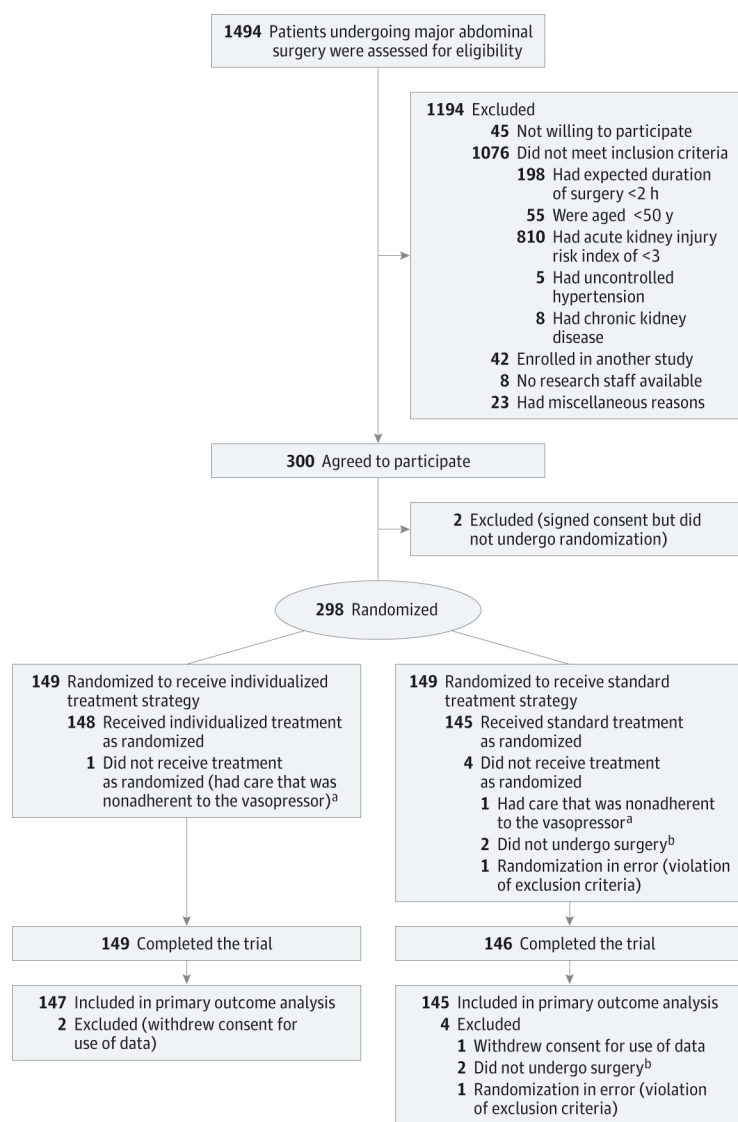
**1494** Patients undergoing major abdominal surgery were assessed for eligibility

**1194** Excluded
**45** Not willing to participate
**1076** Did not meet inclusion criteria
**198** Had expected duration of surgery <2 h
**55** Were aged <50 y
**810** Had acute kidney injury risk index of <3
**5** Had uncontrolled hypertension
**8** Had chronic kidney disease
**42** Enrolled in another study
**8** No research staff available
**23** Had miscellaneous reasons

**300** Agreed to participate

**2** Excluded (signed consent but did not undergo randomization)

**298** Randomized

**149** Randomized to receive individualized treatment strategy
**148** Received individualized treatment as randomized
**1** Did not receive treatment as randomized (had care that was nonadherent to the vasopressor)$^a$

**149** Randomized to receive standard treatment strategy
**145** Received standard treatment as randomized
**4** Did not receive treatment as randomized
**1** Had care that was nonadherent to the vasopressor$^a$
**2** Did not undergo surgery$^b$
**1** Randomization in error (violation of exclusion criteria)

**149** Completed the trial

**146** Completed the trial

**147** Included in primary outcome analysis
**2** Excluded (withdrew consent for use of data)

**145** Included in primary outcome analysis
**4** Excluded
**1** Withdrew consent for use of data
**2** Did not undergo surgery$^b$
**1** Randomization in error (violation of exclusion criteria)